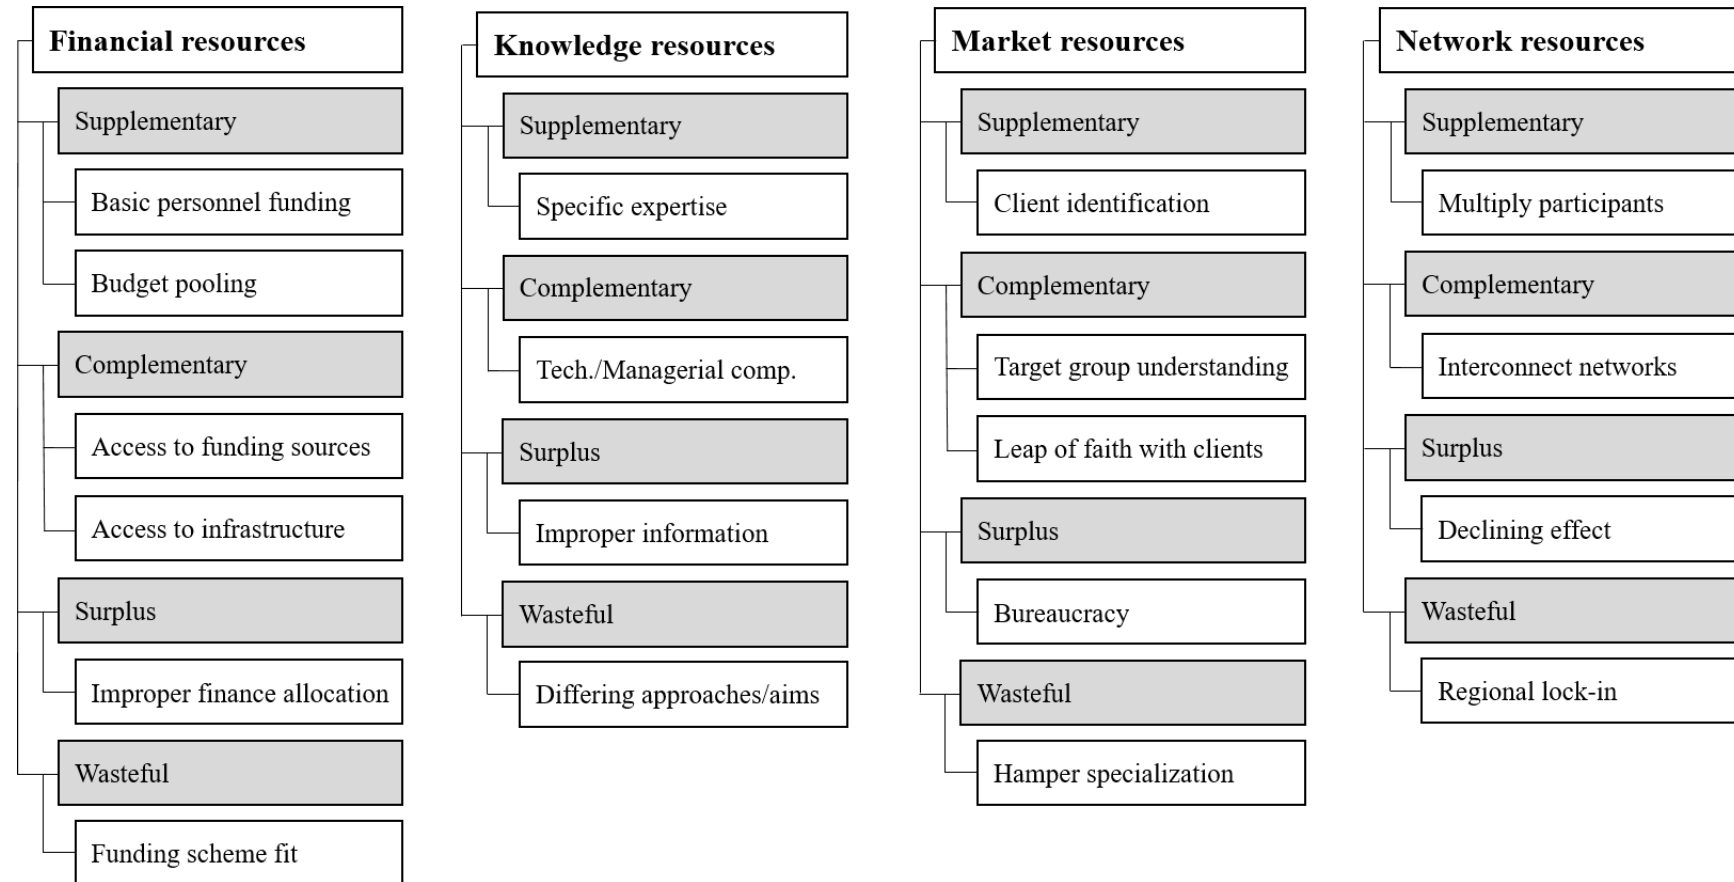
Financial resources

Supplementary

Basic personnel funding

Budget pooling

Complementary

Access to funding sources

Access to infrastructure

Surplus

Improper finance allocation

Wasteful

Funding scheme fit

Knowledge resources

Supplementary

Specific expertise

Complementary

Tech./Managerial comp.

Surplus

Improper information

Wasteful

Differing approaches/aims

Market resources

Supplementary

Client identification

Complementary

Target group understanding

Leap of faith with clients

Surplus

Bureaucracy

Wasteful

Hamper specialization

Network resources

Supplementary

Multiply participants

Complementary

Interconnect networks

Surplus

Declining effect

Wasteful

Regional lock-in